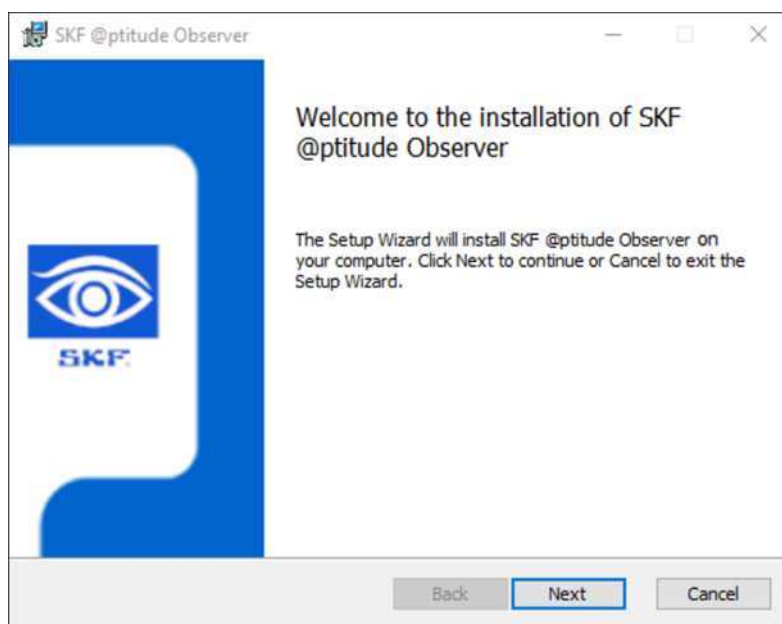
SKF @ptitude Observer

Welcome to the installation of SKF @ptitude Observer

SKF

The Setup Wizard will install SKF @ptitude Observer on your computer. Click Next to continue or Cancel to exit the Setup Wizard.

Back Next Cancel